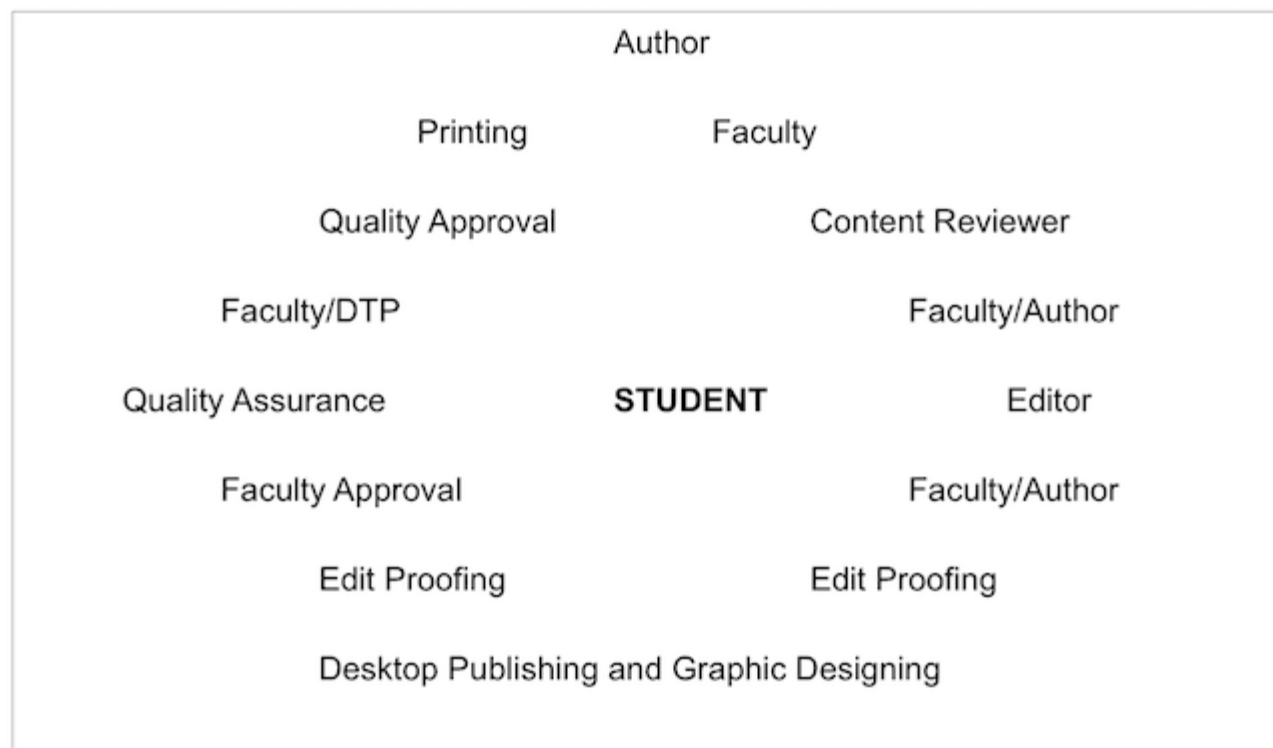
Author

Printing

Faculty

Quality Approval

Content Reviewer

Faculty/DTP

Faculty/Author

Quality Assurance

**STUDENT**

Editor

Faculty Approval

Faculty/Author

Edit Proofing

Edit Proofing

Desktop Publishing and Graphic Designing